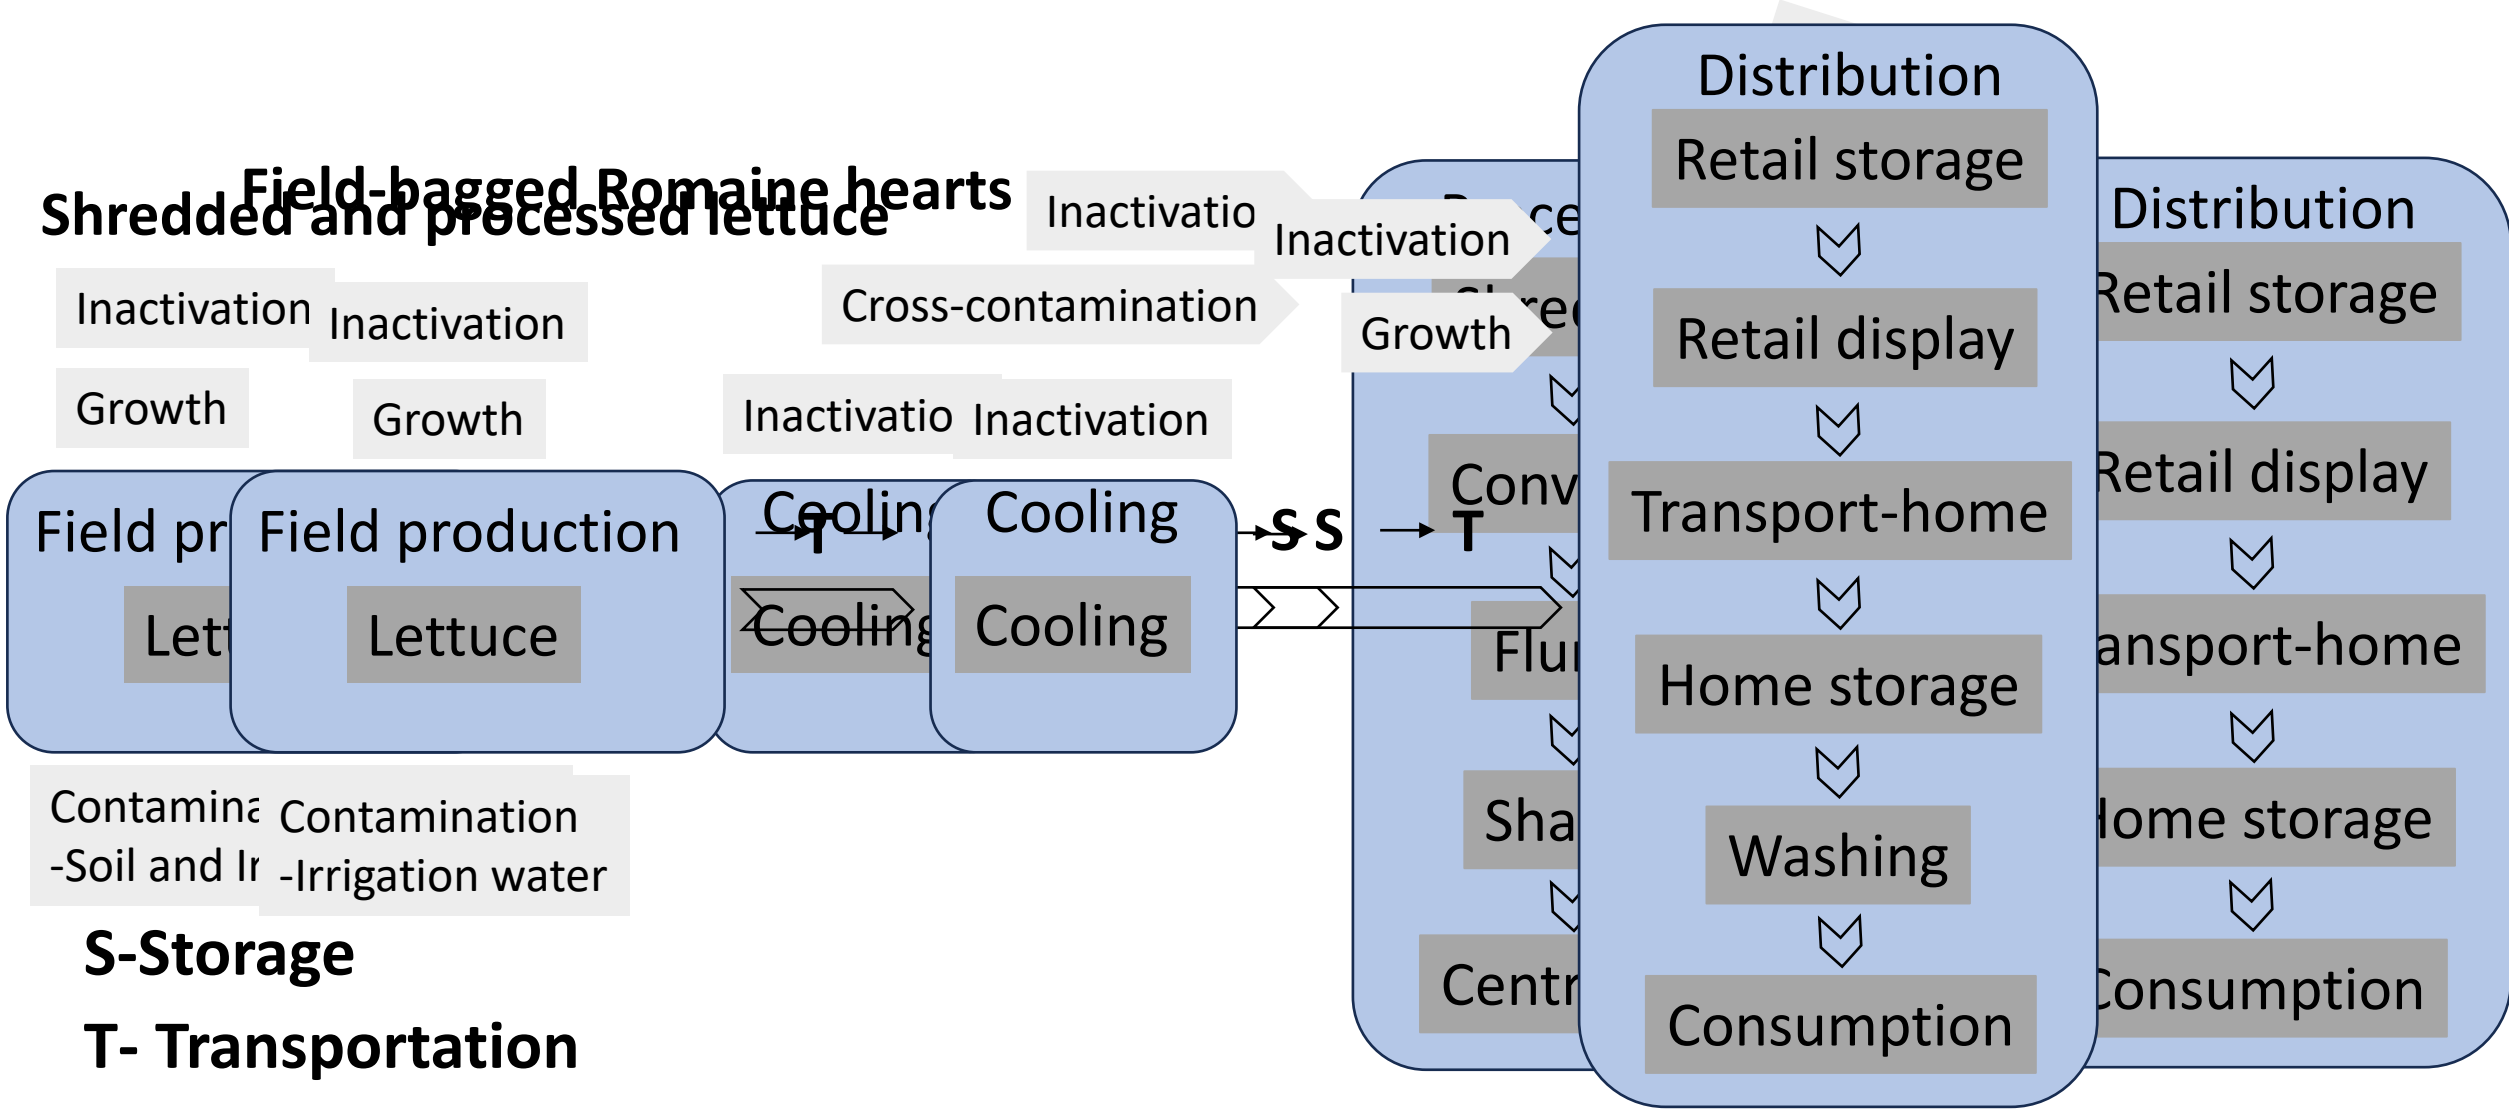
Field-bagged Romaine hearts
Shredded and processed lettuce

Inactivation
Inactivation
Growth
Growth

Inactivatio
Inactivation
Cross-contamination
Growth
Inactivatio
Inactivation

Field pr
Field production
Lett
Lettuce

Cooling
Cooling
T
Cooling
Cooling

S S
T

Contamina
-Soil and Ir
Contamination
-Irrigation water

S-Storage
T- Transportation

Proce
Shred
Conv
Flur
Sha
Centr

Distribution
Retail storage
Retail display
Transport-home
Home storage
Washing
Consumption

Distribution
Retail storage
Retail display
ansport-home
Home storage
Consumption